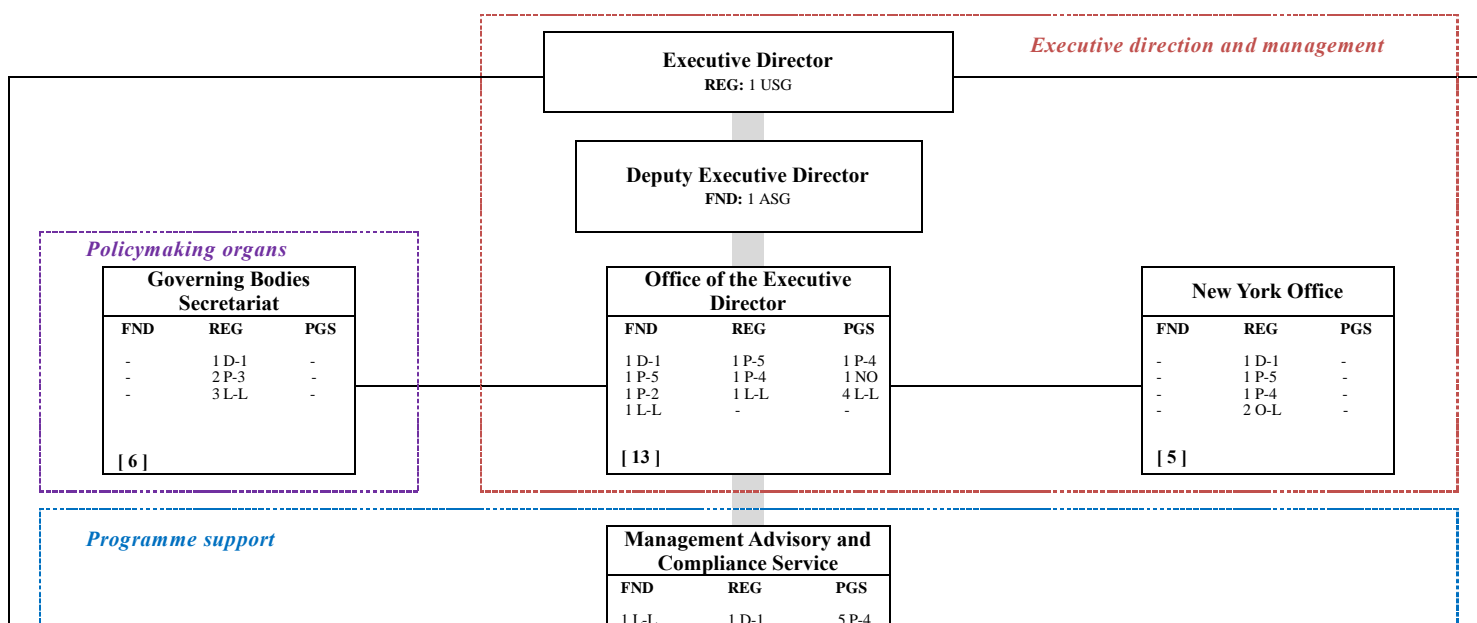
Executive direction and management

Executive Director
REG: 1 USG

Deputy Executive Director
FND: 1 ASG

Policymaking organs

Governing Bodies Secretariat

| FND | REG | PGS |
|---|---|---|
| - | 1 D-1 | - |
| - | 2 P-3 | - |
| - | 3 L-L | - |

[ 6 ]

Office of the Executive Director

| FND | REG | PGS |
|---|---|---|
| 1 D-1 | 1 P-5 | 1 P-4 |
| 1 P-5 | 1 P-4 | 1 NO |
| 1 P-2 | 1 L-L | 4 L-L |
| 1 L-L | - | - |

[ 13 ]

New York Office

| FND | REG | PGS |
|---|---|---|
| - | 1 D-1 | - |
| - | 1 P-5 | - |
| - | 1 P-4 | - |
| - | 2 O-L | - |

[ 5 ]

Programme support

Management Advisory and Compliance Service

| FND | REG | PGS |
|---|---|---|
| 1 L-L | 1 D-1 | 5 P-4 |